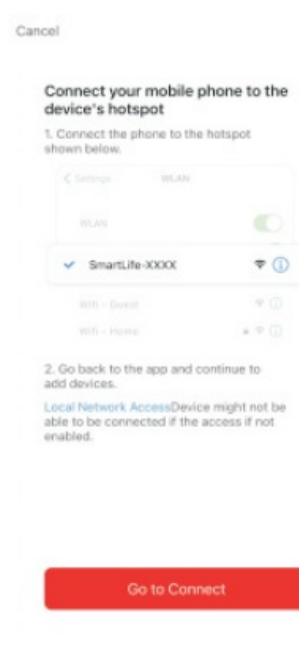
Cancel

Connect your mobile phone to the device's hotspot

1. Connect the phone to the hotspot shown below.

< Settings WLAN

WLAN

SmartLife-XXXX

Wifi - Guest

Wifi - Home

2. Go back to the app and continue to add devices.

Local Network AccessDevice might not be able to be connected if the access if not enabled.

Go to Connect